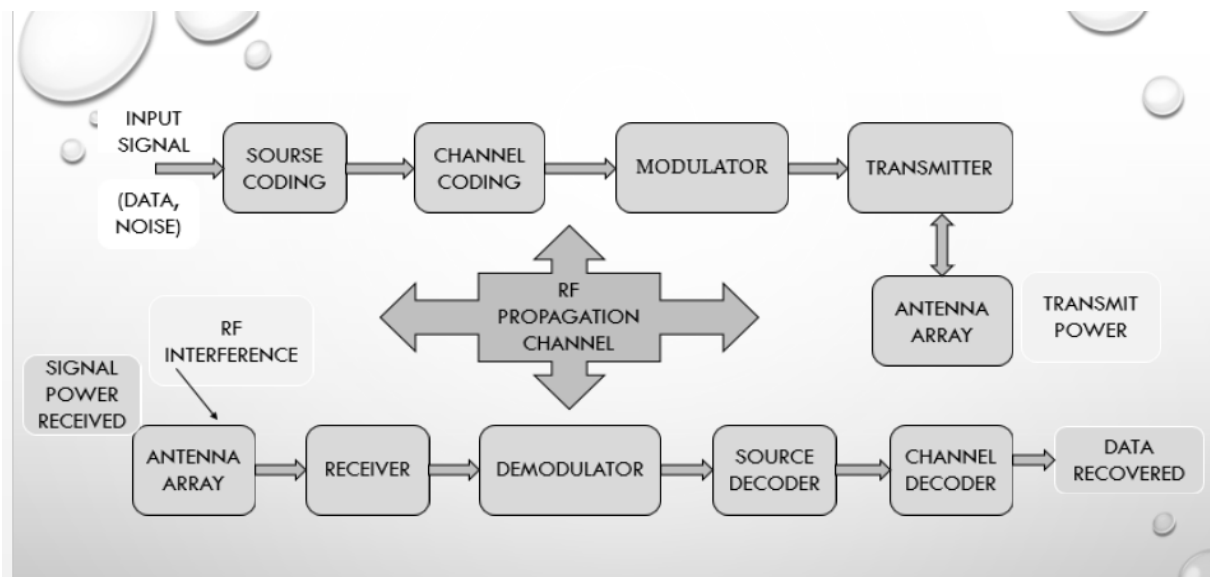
INPUT SIGNAL

(DATA, NOISE)

SOURSE CODING

CHANNEL CODING

MODULATOR

TRANSMITTER

RF PROPAGATION CHANNEL

ANTENNA ARRAY

TRANSMIT POWER

RF INTERFERENCE

SIGNAL POWER RECEIVED

ANTENNA ARRAY

RECEIVER

DEMODULATOR

SOURCE DECODER

CHANNEL DECODER

DATA RECOVERED